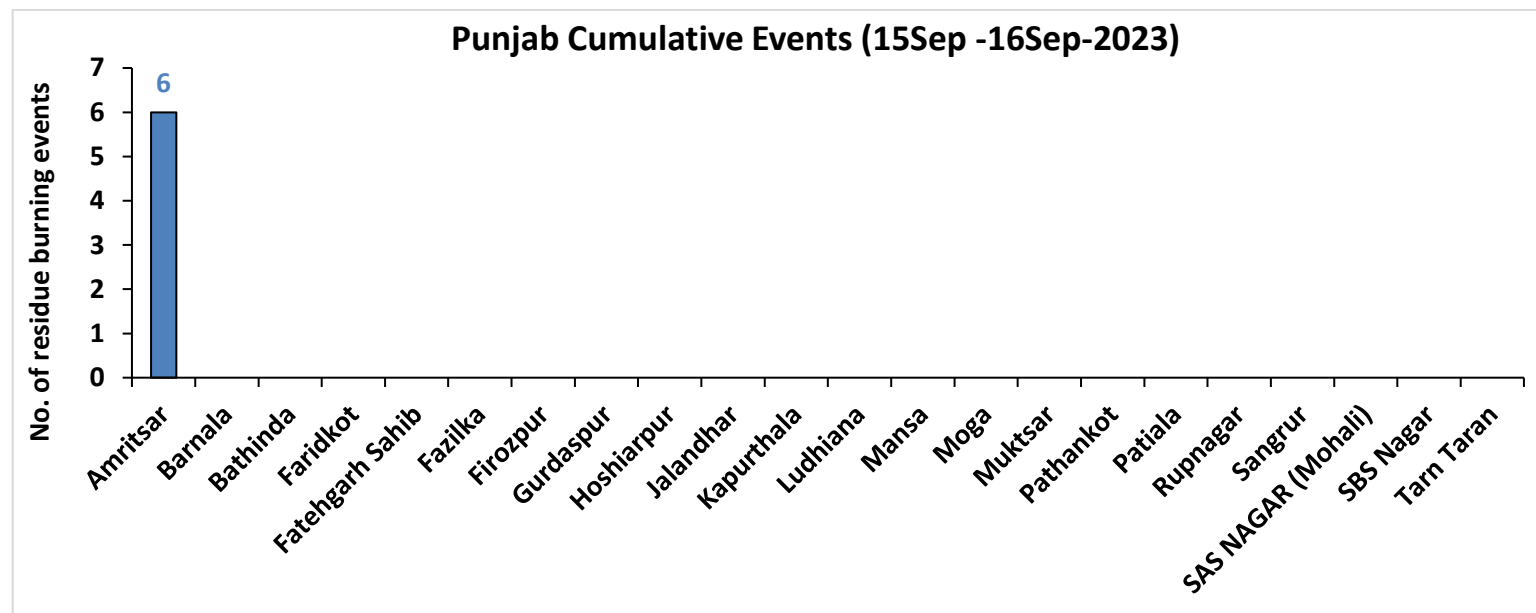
Punjab Cumulative Events (15Sep -16Sep-2023)

No. of residue burning events

7
6
5
4
3
2
1
0

6

Amritsar
Barnala
Bathinda
Faridkot
Fatehgarh Sahib
Fazilka
Firozpur
Gurdaspur
Hoshiarpur
Jalandhar
Kapurthala
Ludhiana
Mansa
Moga
Muktsar
Pathankot
Patiala
Rupnagar
Sangrur
SAS NAGAR (Mohali)
SBS Nagar
Tarn Taran